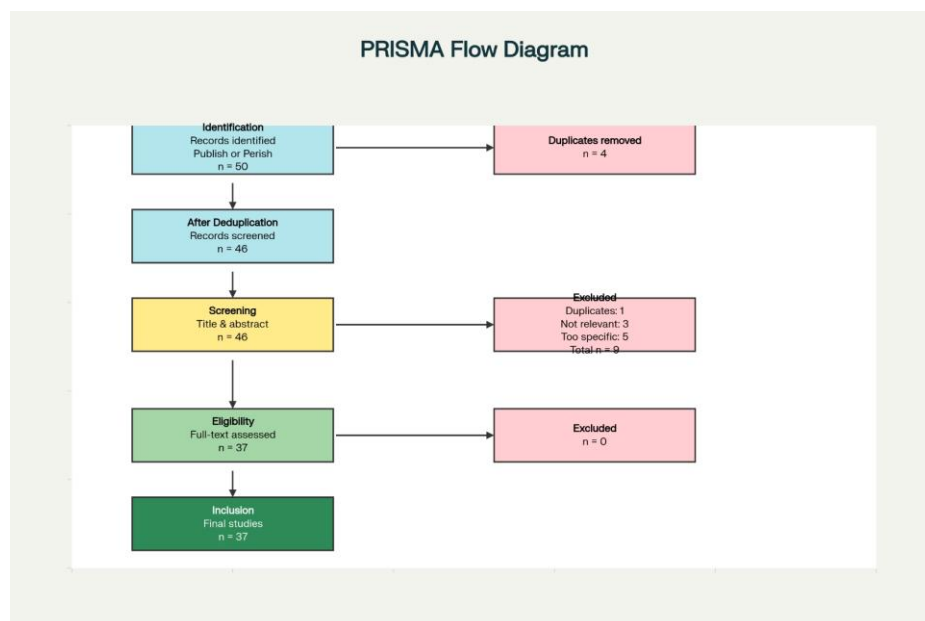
PRISMA Flow Diagram

Identification
Records identified
Publish or Perish
n = 50

Duplicates removed
n = 4

After Deduplication
Records screened
n = 46

Screening
Title & abstract
n = 46

Excluded
Duplicates: 1
Not relevant: 3
Too specific: 5
Total n = 9

Eligibility
Full-text assessed
n = 37

Excluded
n = 0

Inclusion
Final studies
n = 37